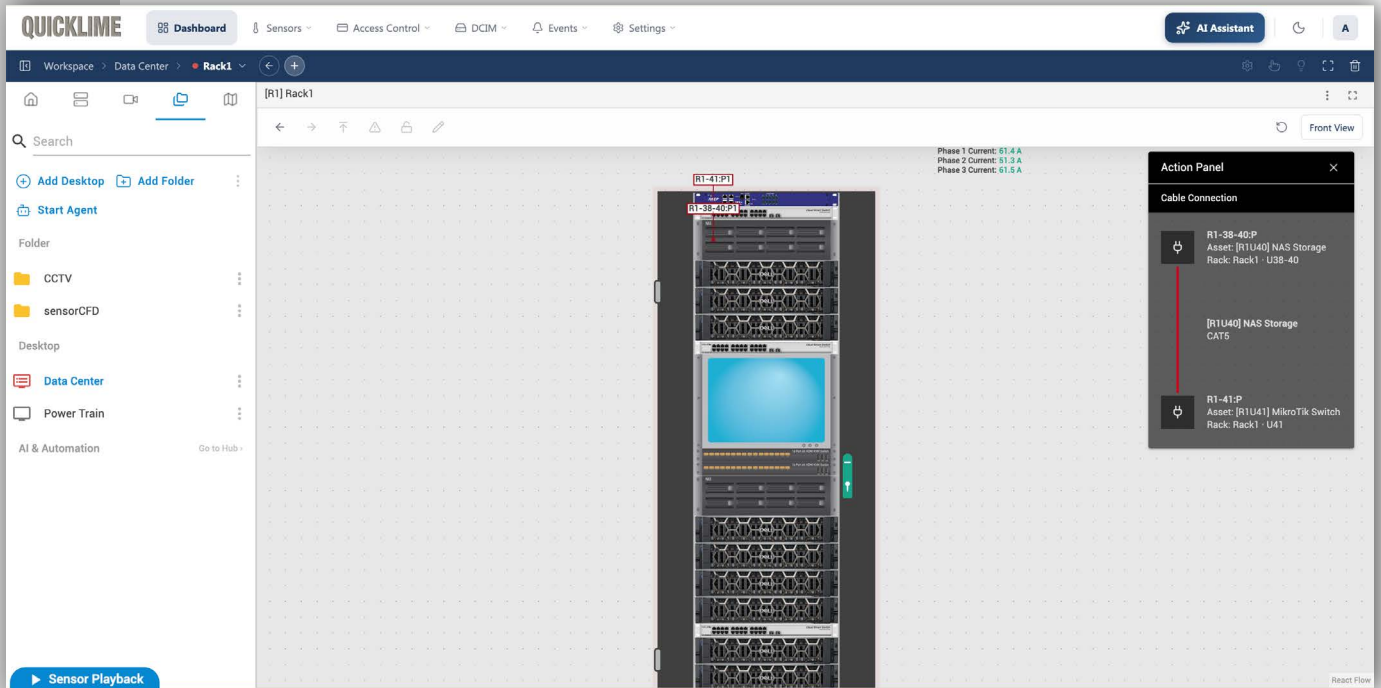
QUICKLIME

Dashboard
Sensors
Access Control
DCIM
Events
Settings

AI Assistant
A

Workspace > Data Center > Rack1

Search

Add Desktop
Add Folder
Start Agent

Folder
CCTV
sensorCFD

Desktop
Data Center
Power Train

AI & Automation
Go to Hub

Sensor Playback

[R1] Rack1

Front View

Phase 1 Current: 61.4 A
Phase 2 Current: 51.3 A
Phase 3 Current: 61.5 A

R1-41:P1
R1-38-40:P1

Action Panel
Cable Connection

R1-38-40:P
Asset: [R1U40] NAS Storage
Rack: Rack1 · U38-40

[R1U40] NAS Storage
CAT5

R1-41:P
Asset: [R1U41] MikroTik Switch
Rack: Rack1 · U41

React Flow